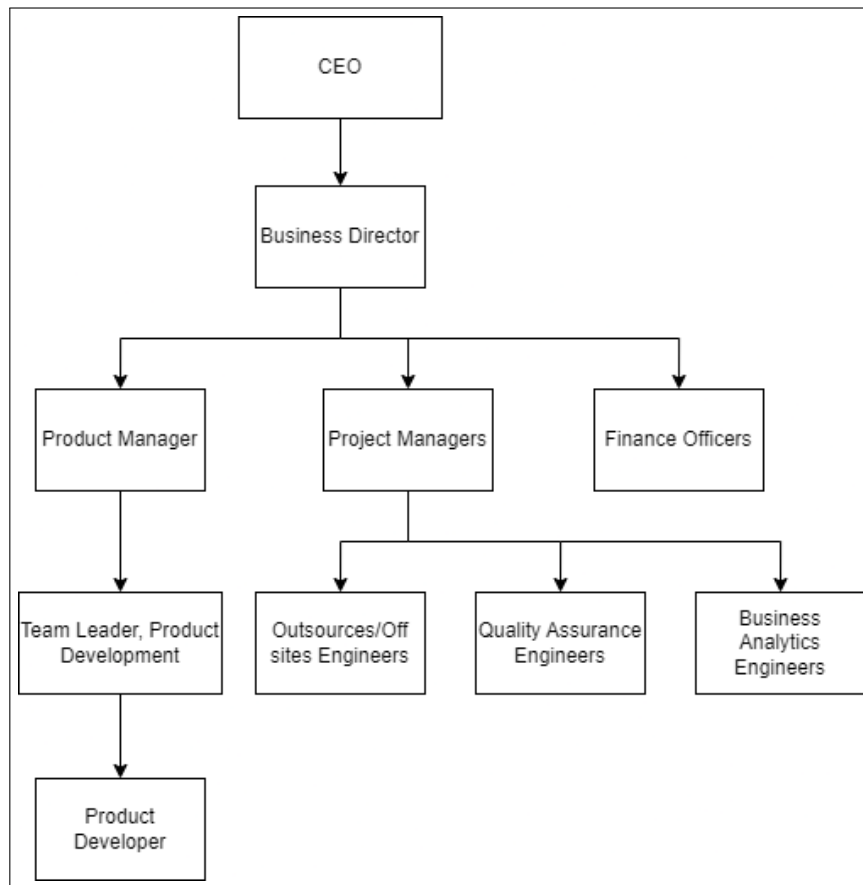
CEO

Business Director

Product Manager

Project Managers

Finance Officers

Team Leader, Product Development

Outsources/Off sites Engineers

Quality Assurance Engineers

Business Analytics Engineers

Product Developer